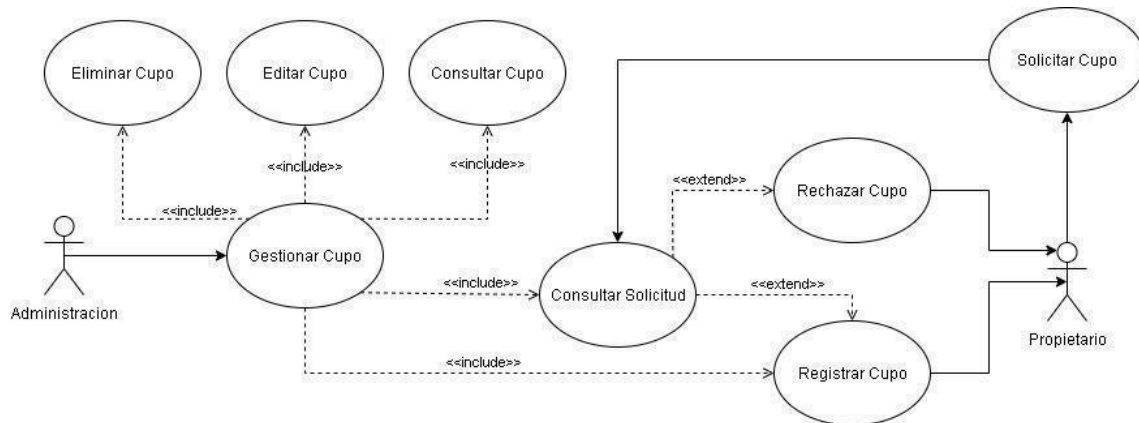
Eliminar Cupo

Editar Cupo

Consultar Cupo

Solicitar Cupo

<<include>>

<<include>>

<<include>>

<<extend>>

Rechazar Cupo

Gestionar Cupo

Administracion

<<include>>

Consultar Solicitud

<<extend>>

<<include>>

Registrar Cupo

Propietario